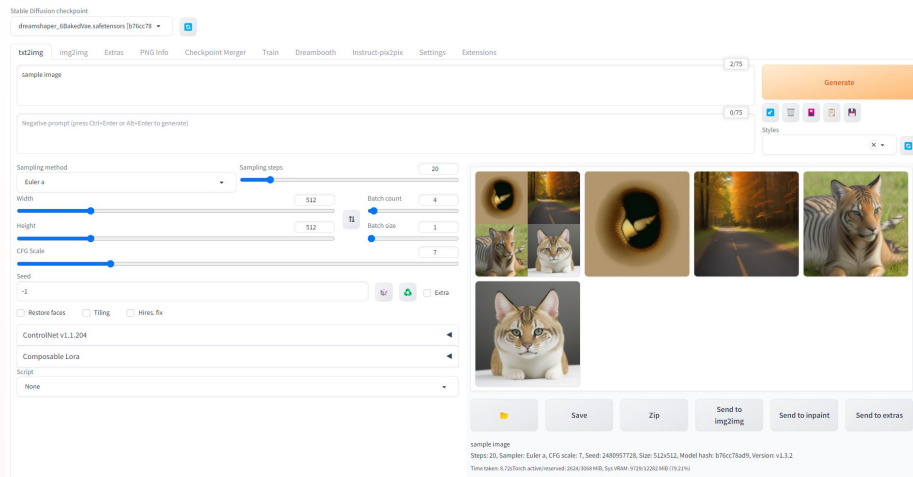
Stable Diffusion checkpoint

dreamshaper_6BakedVae.safetensors [b76cc78

txt2img img2img Extras PNG Info Checkpoint Merger Train Dreambooth Instruct-pix2pix Settings Extensions

sample image

2/75

Generate

Negative prompt (press Ctrl+Enter or Alt+Enter to generate)

0/75

Styles

Sampling method

Euler a

Sampling steps

20

Width

512

Batch count

4

Height

512

Batch size

1

CFG Scale

7

Seed

-1

Extra

Restore faces Tiling Hires. fix

ControlNet v1.1.204

Composable Lora

Script

None

Save Zip Send to img2img Send to inpaint Send to extras

sample image

Steps: 20, Sampler: Euler a, CFG scale: 7, Seed: 2480957728, Size: 512x512, Model hash: b76cc78ad9, Version: v1.3.2

Time taken: 8.72sTorch active/reserved: 2624/3068 MiB, Sys VRAM: 9729/12282 MiB (79.21%)